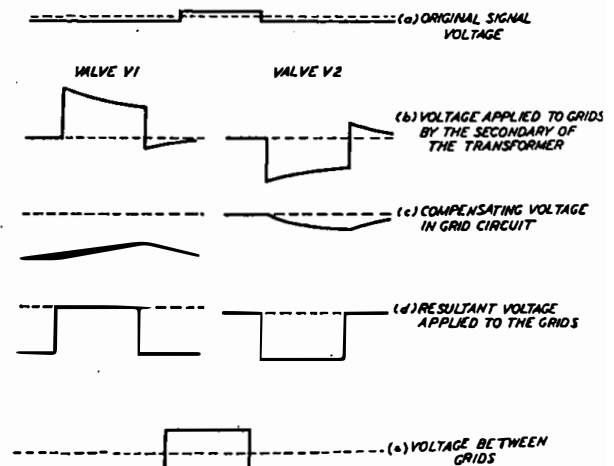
(a) ORIGINAL SIGNAL VOLTAGE

VALVE V1

VALVE V2

(b) VOLTAGE APPLIED TO GRIDS BY THE SECONDARY OF THE TRANSFORMER

(c) COMPENSATING VOLTAGE IN GRID CIRCUIT

(d) RESULTANT VOLTAGE APPLIED TO THE GRIDS

(e) VOLTAGE BETWEEN GRIDS